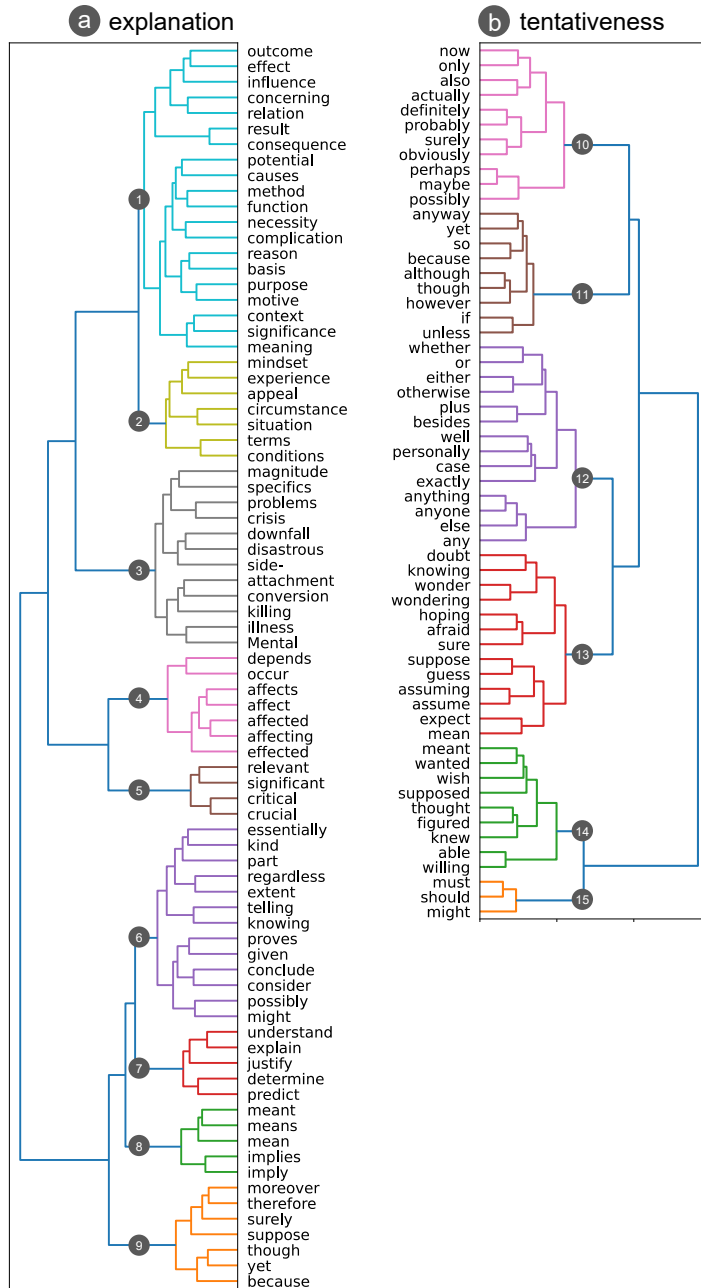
a explanation

outcome
effect
influence
concerning
relation
result
consequence
potential
causes
method
function
necessity
complication
reason
basis
purpose
motive
context
significance
meaning
mindset
experience
appeal
circumstance
situation
terms
conditions
magnitude
specifics
problems
crisis
downfall
disastrous
side-
attachment
conversion
killing
illness
Mental
depends
occur
affects
affect
affected
affecting
effected
relevant
significant
critical
crucial
essentially
kind
part
regardless
extent
telling
knowing
proves
given
conclude
consider
possibly
might
understand
explain
justify
determine
predict
meant
means
mean
implies
imply
moreover
therefore
surely
suppose
though
yet
because

1
2
3
4
5
6
7
8
9

b tentativeness

now
only
also
actually
definitely
probably
surely
obviously
perhaps
maybe
possibly
anyway
yet
so
because
although
though
however
if
unless
whether
or
either
otherwise
plus
besides
well
personally
case
exactly
anything
anyone
else
any
doubt
knowing
wonder
wondering
hoping
afraid
sure
suppose
guess
assuming
assume
expect
mean
meant
wanted
wish
supposed
thought
figured
knew
able
willing
must
should
might

10
11
12
13
14
15